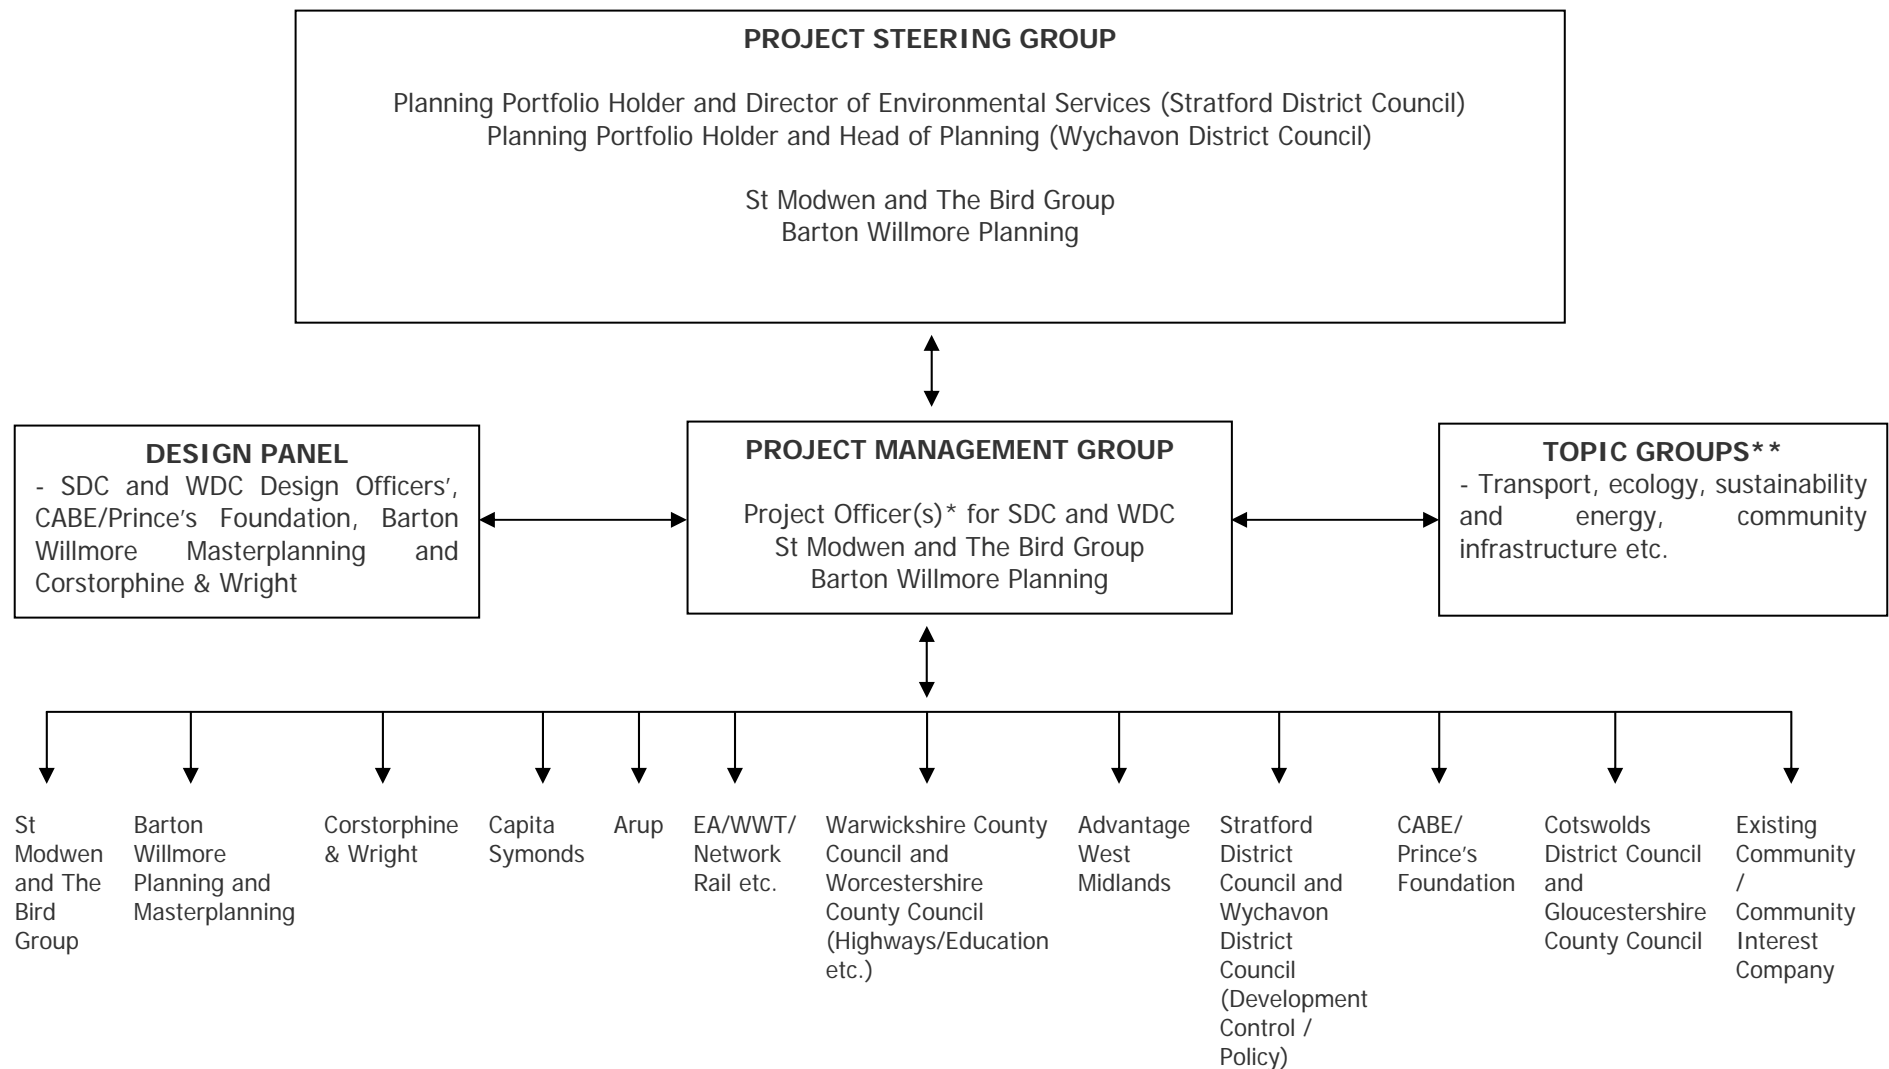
PROJECT STEERING GROUP

Planning Portfolio Holder and Director of Environmental Services (Stratford District Council)
Planning Portfolio Holder and Head of Planning (Wychavon District Council)

St Modwen and The Bird Group
Barton Willmore Planning

DESIGN PANEL
- SDC and WDC Design Officers', CABE/Prince's Foundation, Barton Willmore Masterplanning and Corstorphine & Wright

PROJECT MANAGEMENT GROUP

Project Officer(s)* for SDC and WDC
St Modwen and The Bird Group
Barton Willmore Planning

TOPIC GROUPS**
- Transport, ecology, sustainability and energy, community infrastructure etc.

St Modwen and The Bird Group

Barton Willmore Planning and Masterplanning

Corstorphine & Wright

Capita Symonds

Arup

EA/WWT/ Network Rail etc.

Warwickshire County Council and Worcestershire County Council (Highways/Education etc.)

Advantage West Midlands

Stratford District Council and Wychavon District Council (Development Control / Policy)

CABE/ Prince's Foundation

Cotswolds District Council and Gloucestershire County Council

Existing Community / Community Interest Company